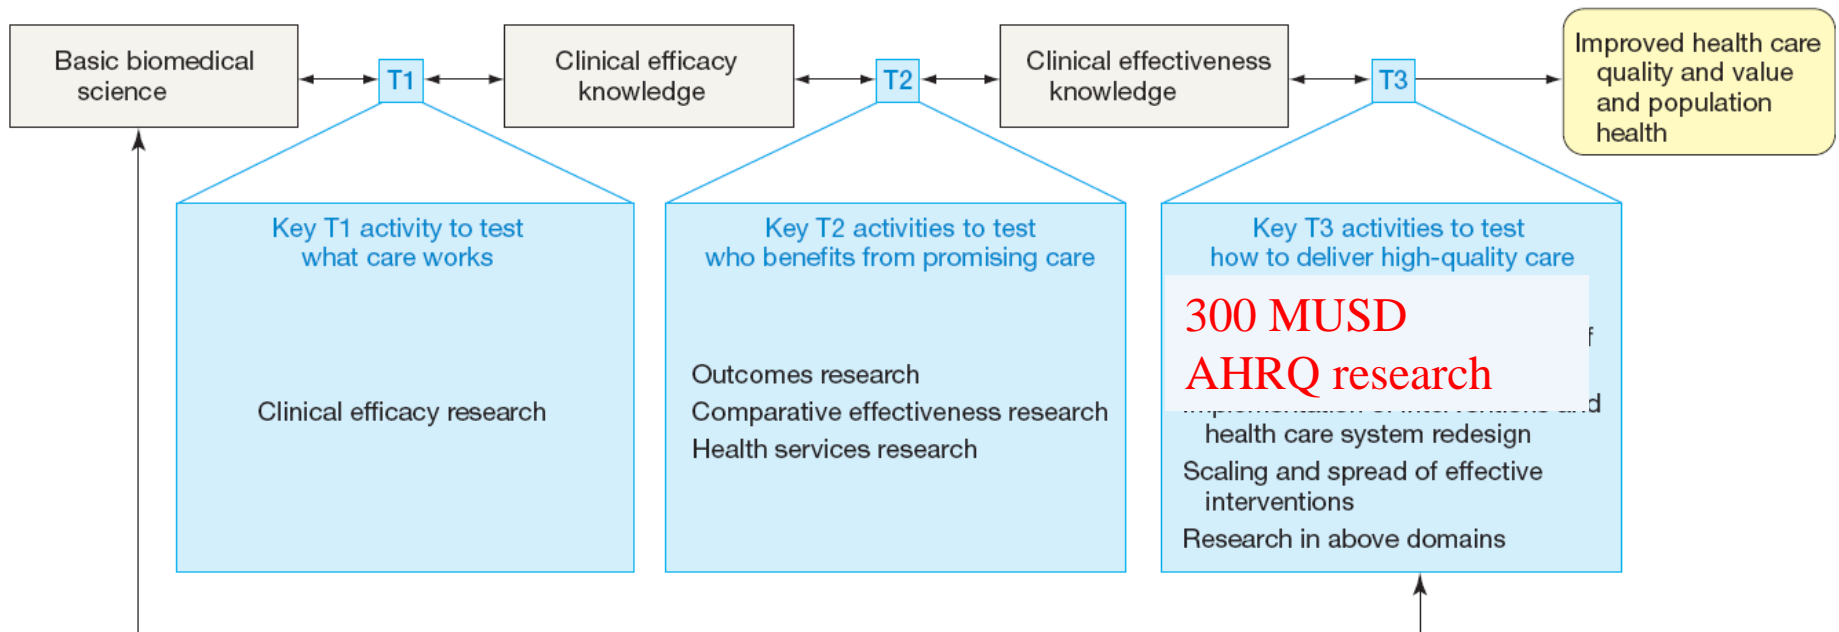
Basic biomedical science

T1

Clinical efficacy knowledge

T2

Clinical effectiveness knowledge

T3

Improved health care quality and value and population health

Key T1 activity to test what care works

Clinical efficacy research

Key T2 activities to test who benefits from promising care

Outcomes research
Comparative effectiveness research
Health services research

Key T3 activities to test how to deliver high-quality care

300 MUSD
AHRQ research

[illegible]f

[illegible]d
health care system redesign
Scaling and spread of effective interventions
Research in above domains